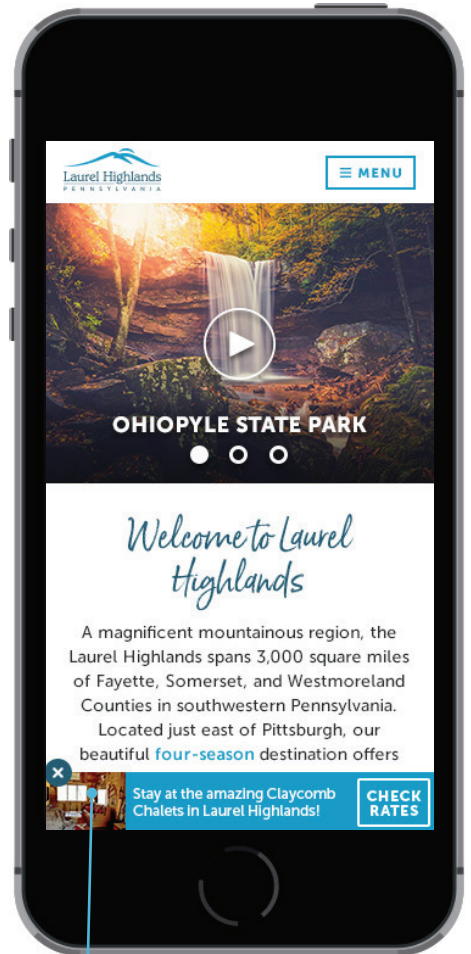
Laurel Highlands
PENNSYLVANIA

MENU

OHIOPYLE STATE PARK

Welcome to Laurel Highlands

A magnificent mountainous region, the Laurel Highlands spans 3,000 square miles of Fayette, Somerset, and Westmoreland Counties in southwestern Pennsylvania. Located just east of Pittsburgh, our beautiful four-season destination offers

Stay at the amazing Claycomb Chalets in Laurel Highlands!

CHECK RATES